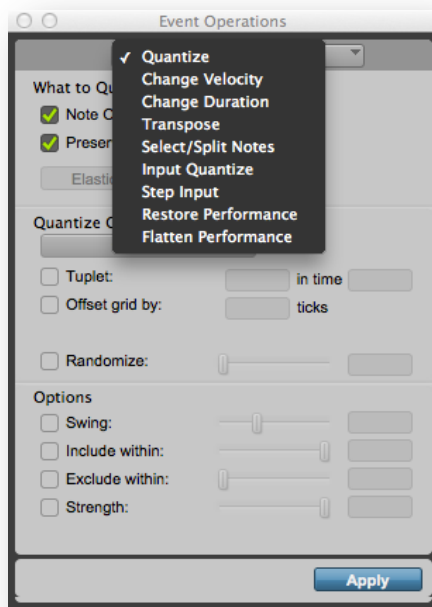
Event Operations

✓ Quantize
Change Velocity
Change Duration
Transpose
Select/Split Notes
Input Quantize
Step Input
Restore Performance
Flatten Performance

What to Qu
Note O
Preser
Elastic

Quantize G

Tuplet: in time
Offset grid by: ticks

Randomize:

Options
Swing:
Include within:
Exclude within:
Strength:

Apply